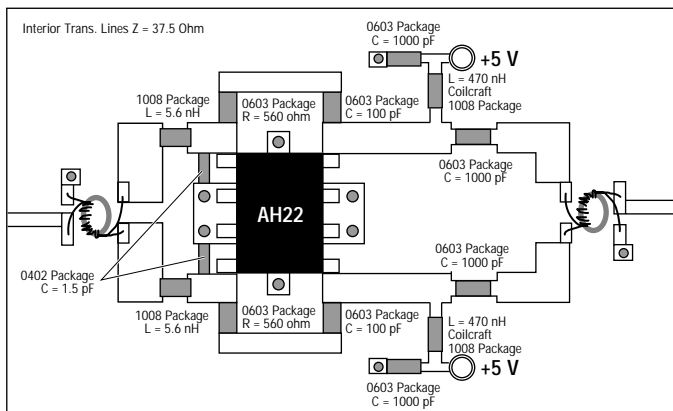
Interior Trans. Lines Z = 37.5 Ohm

0603 Package
C = 1000 pF

+5 V

L = 470 nH
Coilcraft
1008 Package

1008 Package
L = 5.6 nH

0603 Package
R = 560 ohm

0603 Package
C = 100 pF

0603 Package
C = 1000 pF

AH22

0402 Package
C = 1.5 pF

0603 Package
C = 1000 pF

1008 Package
L = 5.6 nH

0603 Package
R = 560 ohm

0603 Package
C = 100 pF

L = 470 nH
Coilcraft
1008 Package

+5 V

0603 Package
C = 1000 pF